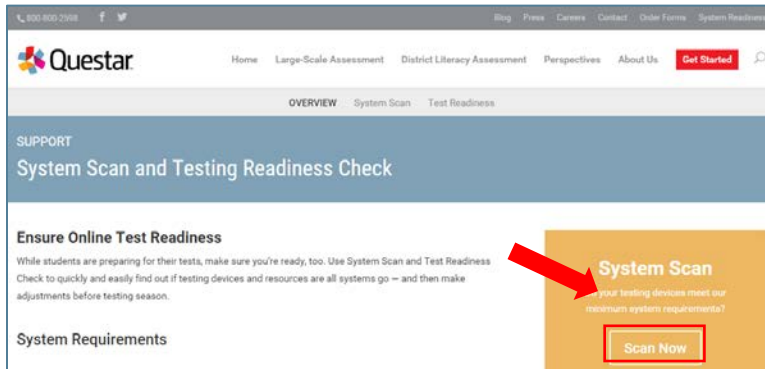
800.800.2598 f

Blog Press Careers Contact Order Forms System Readiness

Questar

Home Large-Scale Assessment District Literacy Assessment Perspectives About Us Get Started

OVERVIEW System Scan Test Readiness

SUPPORT

System Scan and Testing Readiness Check

Ensure Online Test Readiness

While students are preparing for their tests, make sure you're ready, too. Use System Scan and Test Readiness Check to quickly and easily find out if testing devices and resources are all systems go — and then make adjustments before testing season.

System Requirements

System Scan

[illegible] your testing devices meet our minimum system requirements?

Scan Now